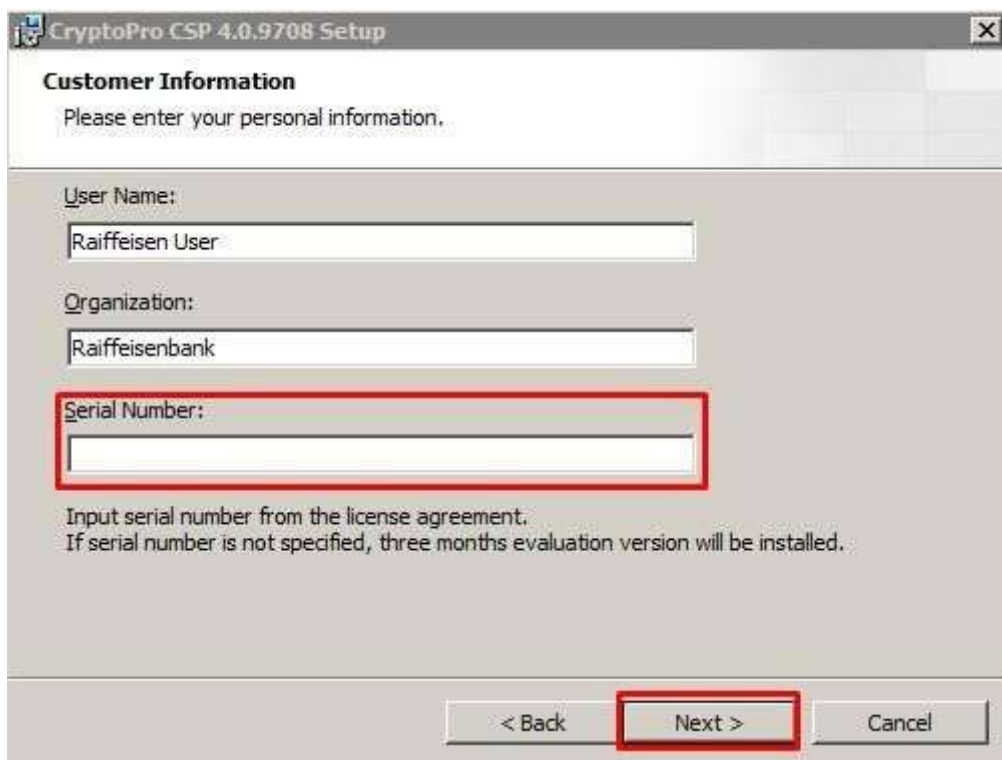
CryptoPro CSP 4.0.9708 Setup

Customer Information

Please enter your personal information.

User Name:

Raiffeisen User

Organization:

Raiffeisenbank

Serial Number:

Input serial number from the license agreement.
If serial number is not specified, three months evaluation version will be installed.

< Back

Next >

Cancel